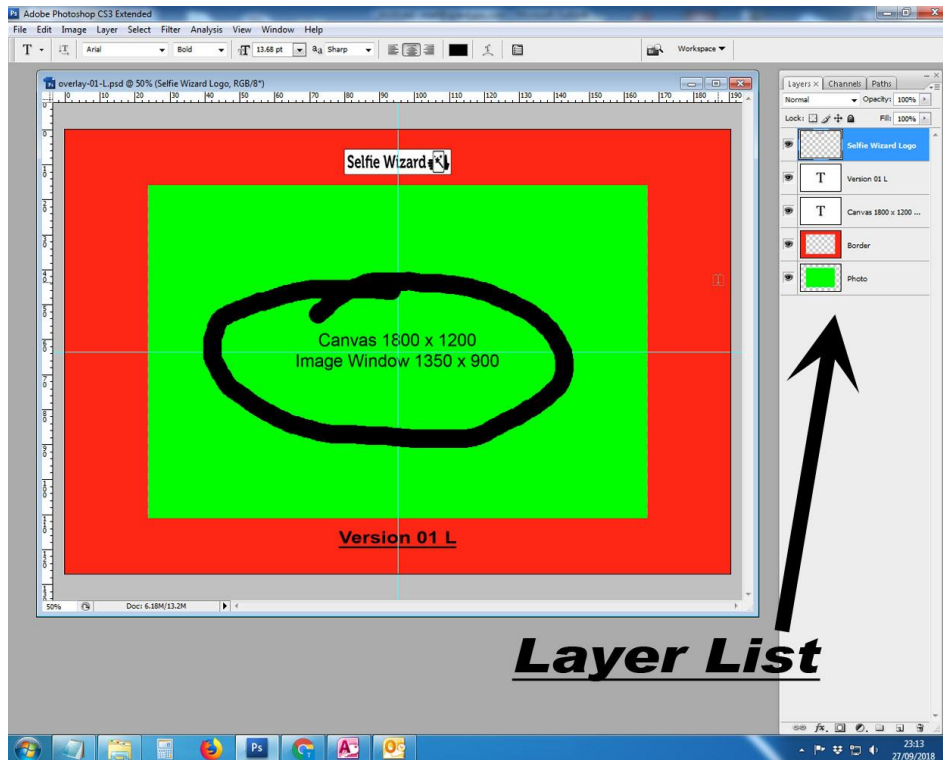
Adobe Photoshop CS3 Extended
File Edit Image Layer Select Filter Analysis View Window Help
Arial Bold 13.68 pt Sharp
Workspace
overlay-01-L.psd @ 50% (Selfie Wizard Logo, RGB/8*)
0 10 20 30 40 50 60 70 80 90 100 110 120 130 140 150 160 170 180 190
Selfie Wizard
Canvas 1800 x 1200
Image Window 1350 x 900
Version 01 L
50% Doc: 6.18M/13.2M
Layers Channels Paths
Normal Opacity: 100%
Lock: Fill: 100%
Selfie Wizard Logo
Version 01 L
Canvas 1800 x 1200 ...
Border
Photo
Layer List
23:13
27/09/2018